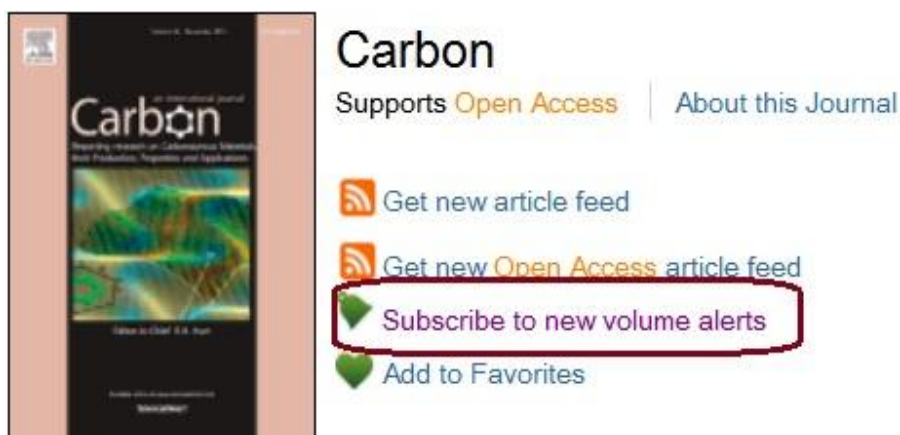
Carbon
an international journal
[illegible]
Editor-in-Chief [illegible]

Carbon
Supports Open Access | About this Journal

Get new article feed
Get new Open Access article feed
Subscribe to new volume alerts
Add to Favorites